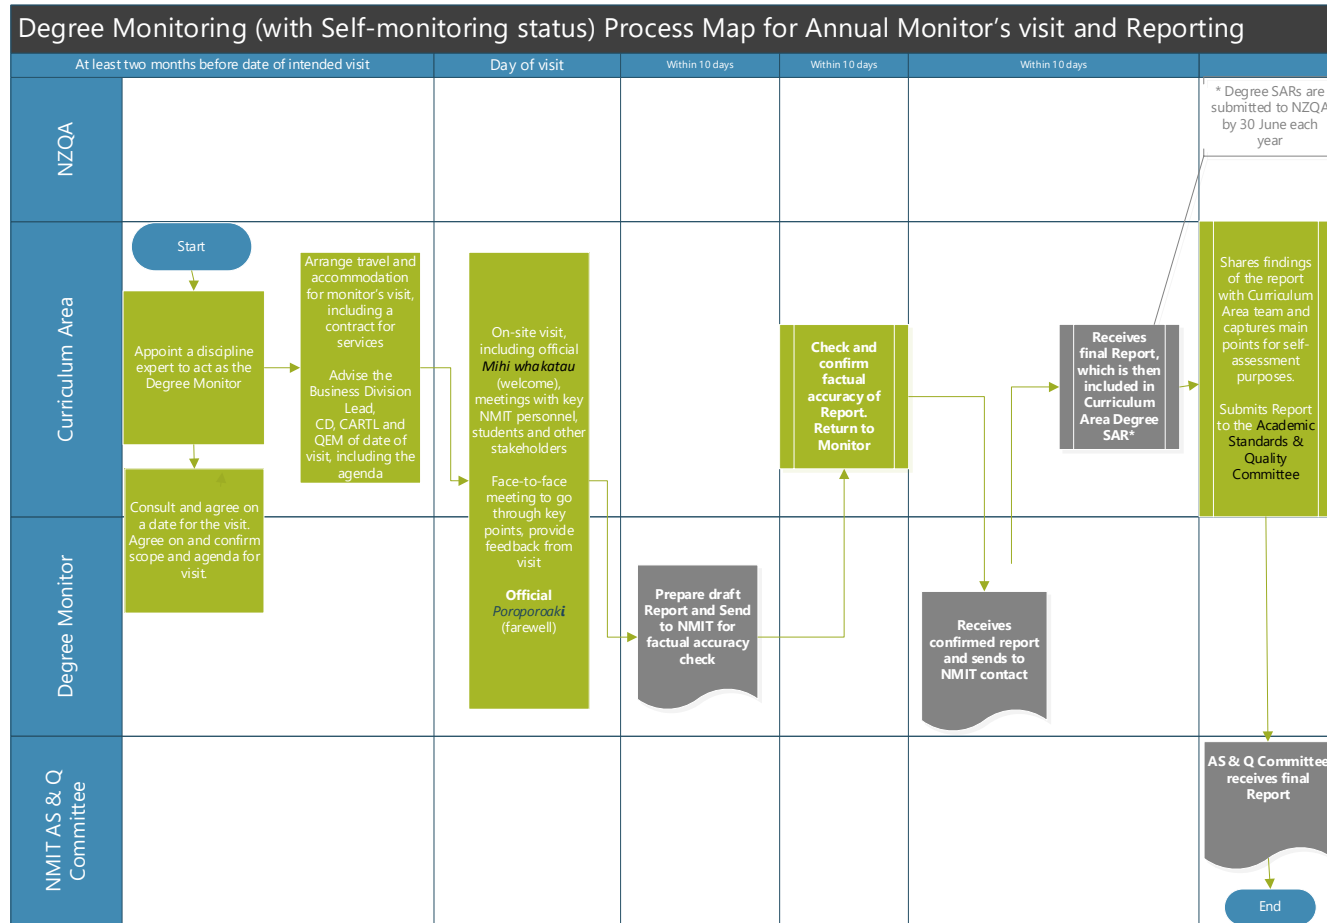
Degree Monitoring (with Self-monitoring status) Process Map for Annual Monitor's visit and Reporting

At least two months before date of intended visit | Day of visit | Within 10 days | Within 10 days | Within 10 days

NZQA

* Degree SARs are submitted to NZQA by 30 June each year

Curriculum Area

Start

Appoint a discipline expert to act as the Degree Monitor

Consult and agree on a date for the visit. Agree on and confirm scope and agenda for visit.

Arrange travel and accommodation for monitor's visit, including a contract for services

Advise the Business Division Lead, CD, CARTL and QEM of date of visit, including the agenda

On-site visit, including official Mihi whakatau (welcome), meetings with key NMIT personnel, students and other stakeholders

Face-to-face meeting to go through key points, provide feedback from visit

Official Poroporoaki (farewell)

Check and confirm factual accuracy of Report. Return to Monitor

Receives final Report, which is then included in Curriculum Area Degree SAR*

Shares findings of the report with Curriculum Area team and captures main points for self-assessment purposes.

Submits Report to the Academic Standards & Quality Committee

Degree Monitor

Prepare draft Report and Send to NMIT for factual accuracy check

Receives confirmed report and sends to NMIT contact

NMIT AS & Q Committee

AS & Q Committee receives final Report

End